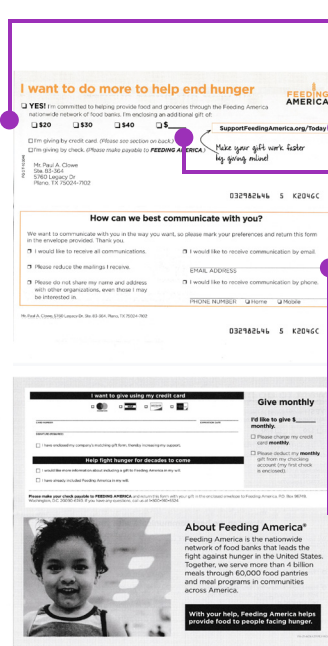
I want to do more to help end hunger

FEEDING AMERICA

☐ YES! I'm committed to helping provide food and groceries through the Feeding America nationwide network of food banks. I'm enclosing an additional gift of:

☐ $20 ☐ $30 ☐ $40 ☐ $

SupportFeedingAmerica.org/Today

☐ I'm giving by credit card. (Please see section on back.)
☐ I'm giving by check. (Please make payable to FEEDING AMERICA.)

Make your gift work faster by giving online!

Mr. Paul A. Clowe
Ste. 83-364
5760 Legacy Dr
Plano, TX 75024-7102

032982646 S K2046C

How can we best communicate with you?

We want to communicate with you in the way you want, so please mark your preferences and return this form in the envelope provided. Thank you.

☐ I would like to receive all communications.
☐ Please reduce the mailings I receive.
☐ Please do not share my name and address with other organizations, even those I may be interested in.

☐ I would like to receive communication by email.
EMAIL ADDRESS
☐ I would like to receive communication by phone.
PHONE NUMBER ☐ Home ☐ Mobile

032982646 S K2046C

I want to give using my credit card

Help fight hunger for decades to come

Give monthly

I'd like to give $ monthly.
☐ Please charge my credit card monthly.
☐ Please deduct my monthly gift from my checking account (my first check is enclosed).

Please make your check payable to FEEDING AMERICA

About Feeding America®

Feeding America is the nationwide network of food banks that leads the fight against hunger in the United States. Together, we serve more than 4 billion meals through 60,000 food pantries and meal programs in communities across America.

With your help, Feeding America helps provide food to people facing hunger.